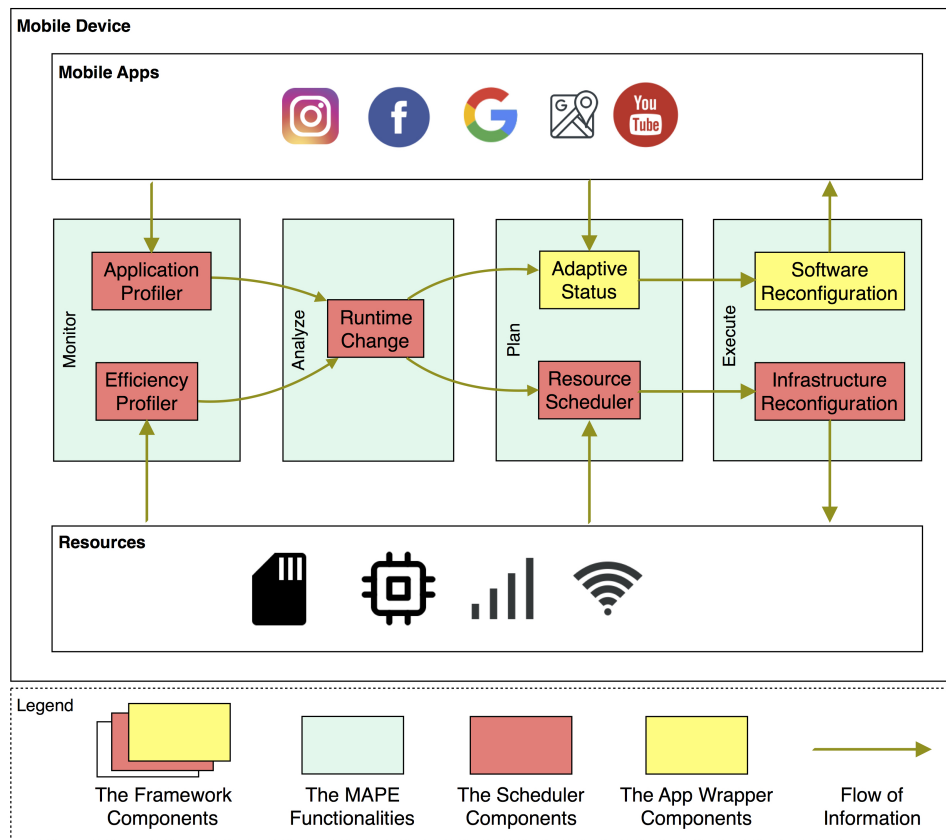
Mobile Device

Mobile Apps

You Tube

Monitor

Application Profiler

Efficiency Profiler

Analyze

Runtime Change

Plan

Adaptive Status

Resource Scheduler

Execute

Software Reconfiguration

Infrastructure Reconfiguration

Resources

Legend

The Framework Components

The MAPE Functionalities

The Scheduler Components

The App Wrapper Components

Flow of Information